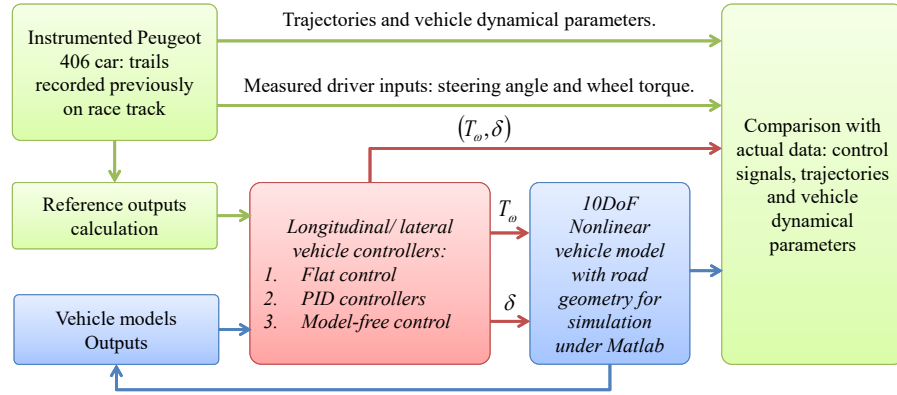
Instrumented Peugeot 406 car: trails recorded previously on race track

Trajectories and vehicle dynamical parameters.

Measured driver inputs: steering angle and wheel torque.

$(T_\omega, \delta)$

Comparison with actual data: control signals, trajectories and vehicle dynamical parameters

Reference outputs calculation

Longitudinal/ lateral vehicle controllers:
1. Flat control
2. PID controllers
3. Model-free control

$T_\omega$

$\delta$

10DoF Nonlinear vehicle model with road geometry for simulation under Matlab

Vehicle models Outputs